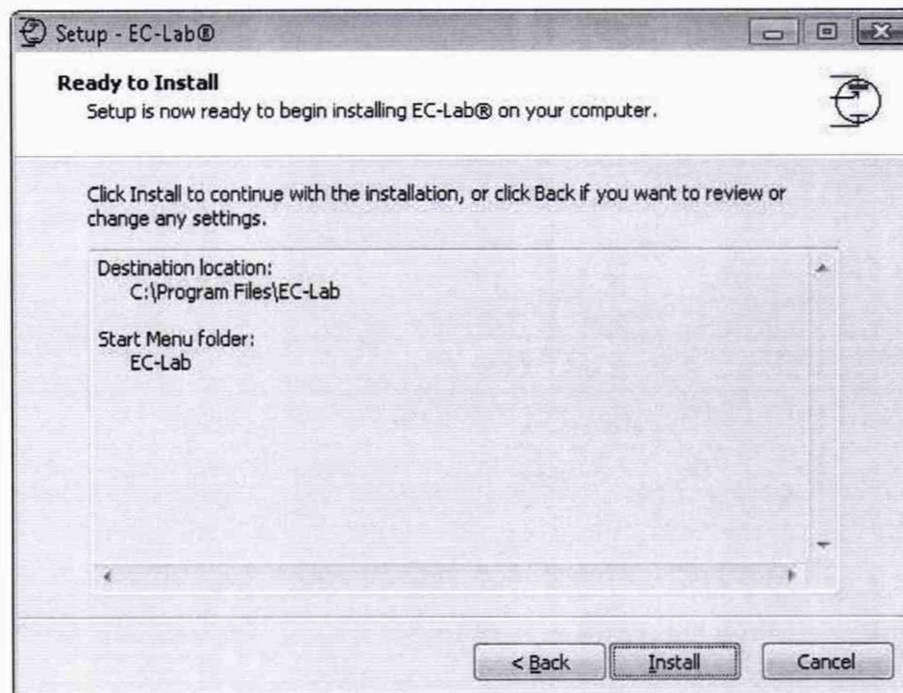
Setup - EC-Lab®

Ready to Install
Setup is now ready to begin installing EC-Lab® on your computer.

Click Install to continue with the installation, or click Back if you want to review or change any settings.

Destination location:
C:\Program Files\EC-Lab

Start Menu folder:
EC-Lab

< Back
Install
Cancel